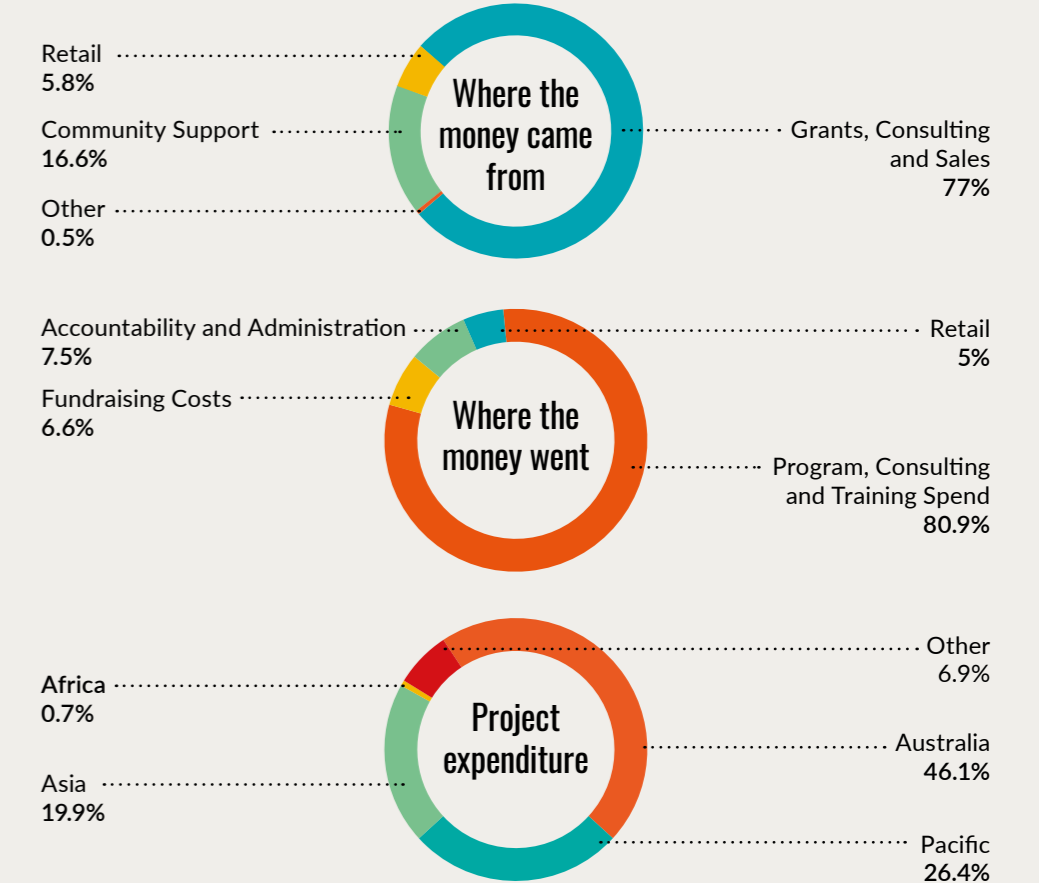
Retail
5.8%

Community Support
16.6%

Other
0.5%

Where the money came from

Grants, Consulting and Sales
77%

Accountability and Administration
7.5%

Fundraising Costs
6.6%

Where the money went

Retail
5%

Program, Consulting and Training Spend
80.9%

Africa
0.7%

Asia
19.9%

Project expenditure

Other
6.9%

Australia
46.1%

Pacific
26.4%